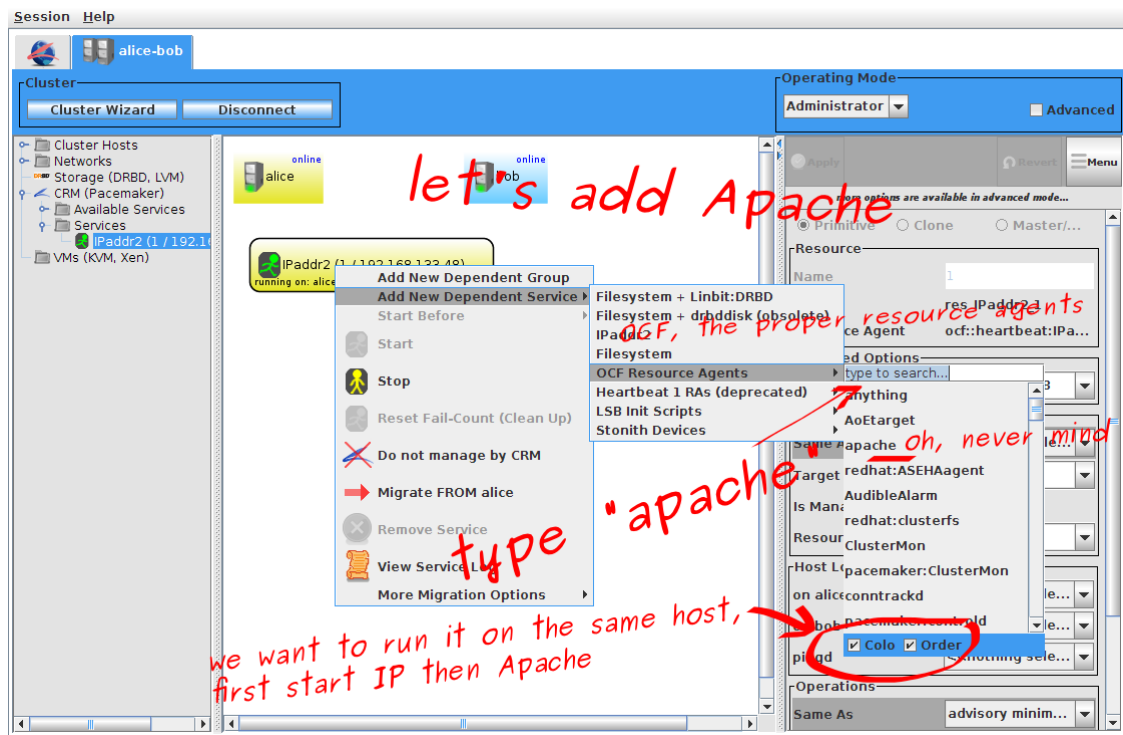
Session Help

alice-bob

Cluster
Cluster Wizard
Disconnect

Operating Mode
Administrator
Advanced

Cluster Hosts
Networks
Storage (DRBD, LVM)
CRM (Pacemaker)
Available Services
Services
IPaddr2 (1 / 192.1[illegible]
VMs (KVM, Xen)

online
alice
online
bob

let's add Apache

IPaddr2 (1 / 192.168.133.48)
running on: alice

Add New Dependent Group
Add New Dependent Service
Start Before
Start
Stop
Reset Fail-Count (Clean Up)
Do not manage by CRM
Migrate FROM alice
Remove Service
View Service Log
More Migration Options

Filesystem + Linbit:DRBD
Filesystem + drbddisk (obsolete)
IPaddr2
Filesystem
OCF Resource Agents
Heartbeat 1 RAs (deprecated)
LSB Init Scripts
Stonith Devices

OCF, the proper resource agents

type to search...
anything
AoEtarget
apache
redhat:ASEHAagent
AudibleAlarm
redhat:clusterfs
ClusterMon
pacemaker:ClusterMon
conntrackd
pacemaker:controld
Colo
Order

oh, never mind

type "apache"

we want to run it on the same host,
first start IP then Apache

Apply
Revert
Menu
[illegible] options are available in advanced mode...
Primitive
Clone
Master/...
Resource
Name
1
res_IPaddr2_1
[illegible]ce Agent
ocf::heartbeat:IPa...
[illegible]ed Options
3
Same A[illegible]
Target
Is Mana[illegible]
Resour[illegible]
Host L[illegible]
on alice
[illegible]bob
ping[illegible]d
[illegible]othing sele...
Operations
Same As
advisory minim...